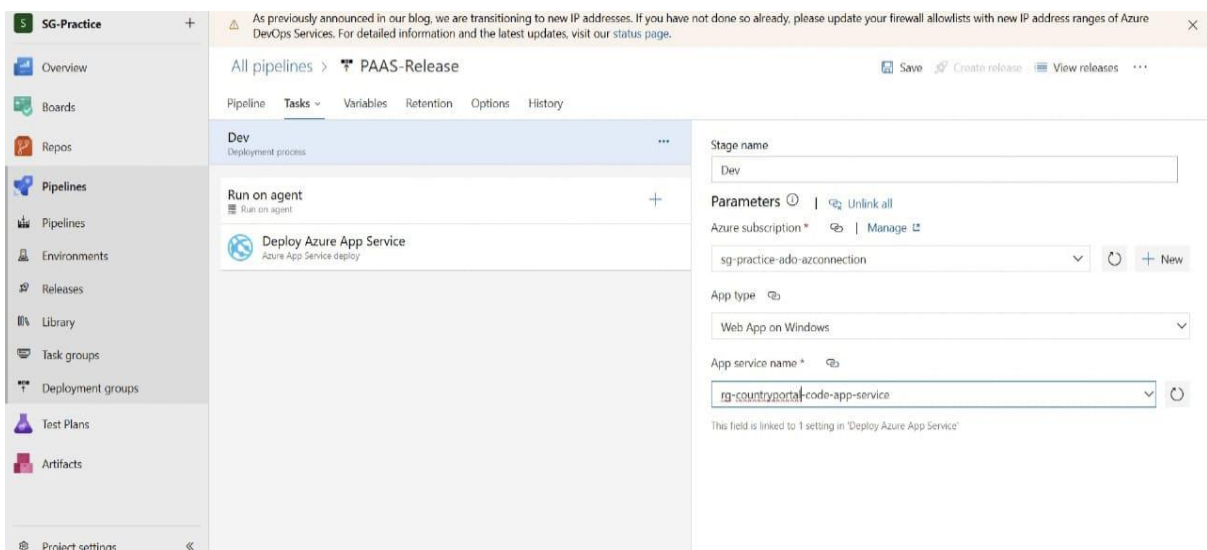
S SG-Practice +

Overview

Boards

Repos

Pipelines

Pipelines

Environments

Releases

Library

Task groups

Deployment groups

Test Plans

Artifacts

Project settings «

As previously announced in our blog, we are transitioning to new IP addresses. If you have not done so already, please update your firewall allowlists with new IP address ranges of Azure DevOps Services. For detailed information and the latest updates, visit our status page.

All pipelines > PAAS-Release

Save Create release View releases ···

Pipeline Tasks Variables Retention Options History

Dev
Deployment process ···

Run on agent
Run on agent +

Deploy Azure App Service
Azure App Service deploy

Stage name

Dev

Parameters | Unlink all

Azure subscription * | Manage

sg-practice-ado-azconnection

+ New

App type

Web App on Windows

App service name *

rg-countryportal-code-app-service

This field is linked to 1 setting in 'Deploy Azure App Service'